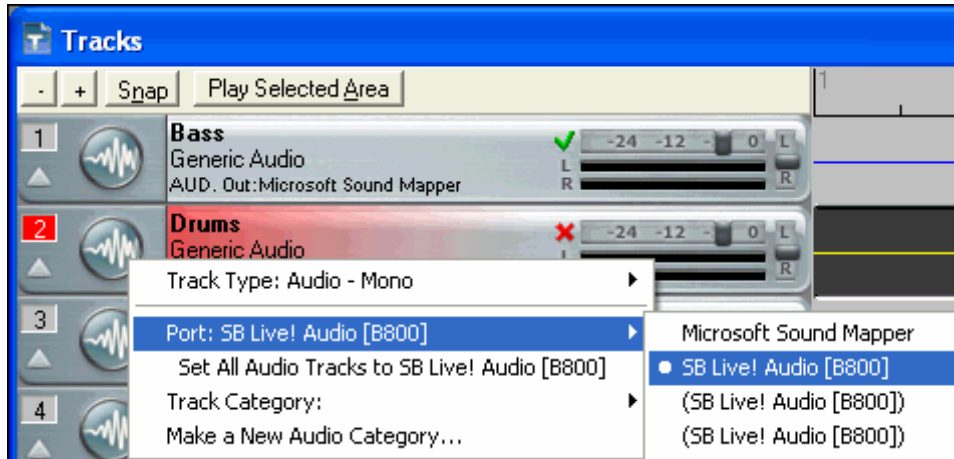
Tracks

- + Snap Play Selected Area

1
Bass
Generic Audio
AUD. Out:Microsoft Sound Mapper
-24 -12 - 0 L
L
R
R

2
Drums
Generic Audio
-24 -12 - 0 L
R

Track Type: Audio - Mono
3
Port: SB Live! Audio [B800]
Set All Audio Tracks to SB Live! Audio [B800]
4
Track Category:
Make a New Audio Category...

Microsoft Sound Mapper
SB Live! Audio [B800]
(SB Live! Audio [B800])
(SB Live! Audio [B800])